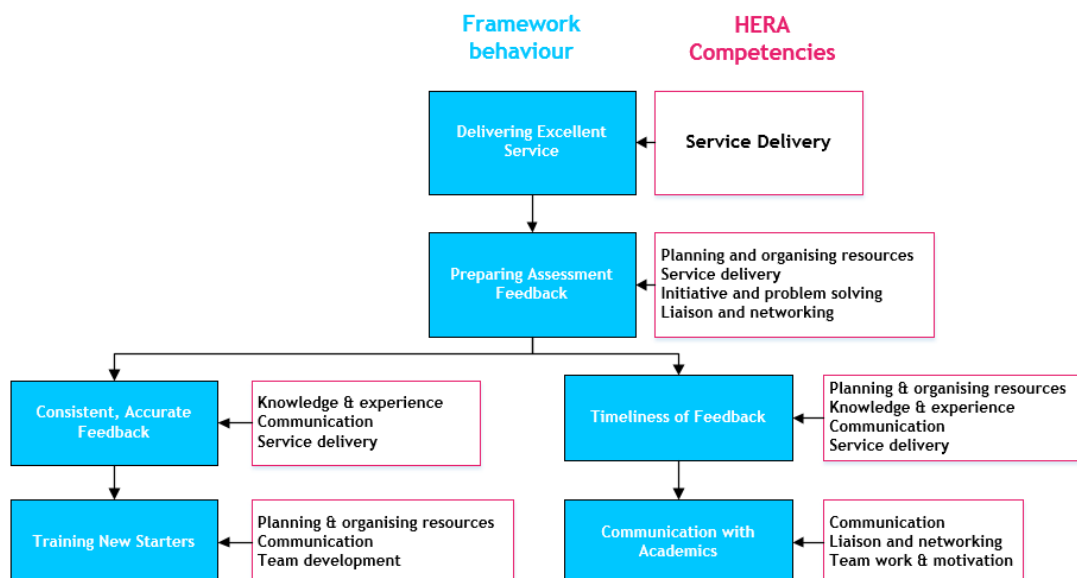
Framework behaviour

HERA Competencies

Delivering Excellent Service

Service Delivery

Preparing Assessment Feedback

Planning and organising resources
Service delivery
Initiative and problem solving
Liaison and networking

Consistent, Accurate Feedback

Knowledge & experience
Communication
Service delivery

Timeliness of Feedback

Planning & organising resources
Knowledge & experience
Communication
Service delivery

Training New Starters

Planning & organising resources
Communication
Team development

Communication with Academics

Communication
Liaison and networking
Team work & motivation